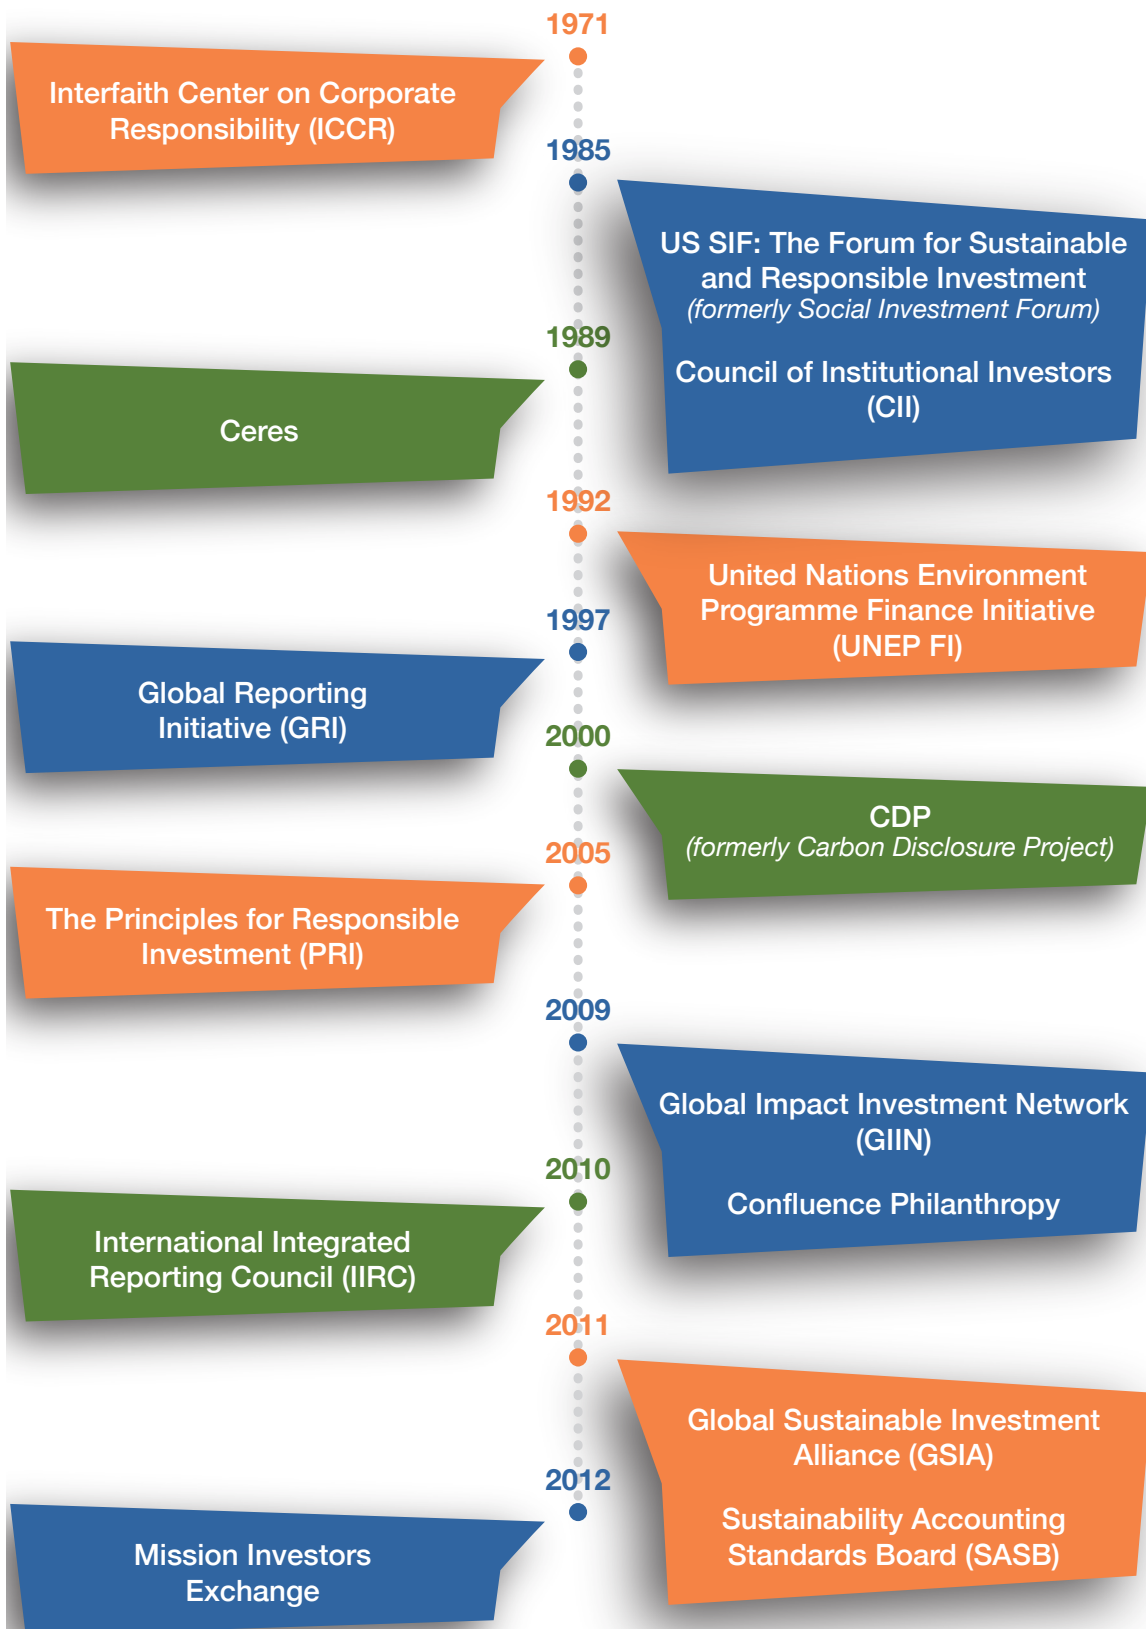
1971

Interfaith Center on Corporate Responsibility (ICCR)

1985

US SIF: The Forum for Sustainable and Responsible Investment
(formerly Social Investment Forum)

Council of Institutional Investors (CII)

1989

Ceres

1992

United Nations Environment Programme Finance Initiative (UNEP FI)

1997

Global Reporting Initiative (GRI)

2000

CDP
(formerly Carbon Disclosure Project)

2005

The Principles for Responsible Investment (PRI)

2009

Global Impact Investment Network (GIIN)

Confluence Philanthropy

2010

International Integrated Reporting Council (IIRC)

2011

Global Sustainable Investment Alliance (GSIA)

Sustainability Accounting Standards Board (SASB)

2012

Mission Investors Exchange